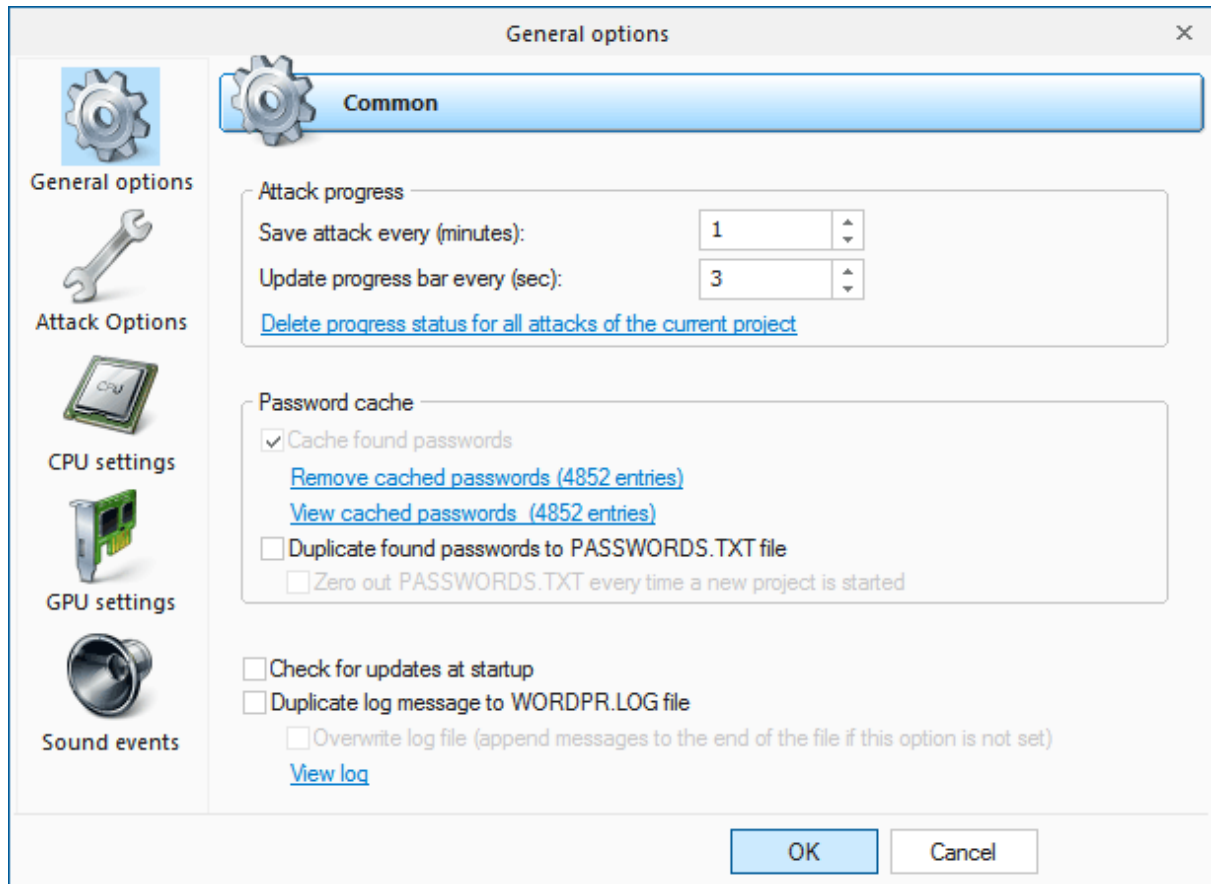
General options

×

General options

Attack Options

CPU

CPU settings

GPU settings

Sound events

Common

Attack progress

Save attack every (minutes): 1

Update progress bar every (sec): 3

Delete progress status for all attacks of the current project

Password cache

Cache found passwords

Remove cached passwords (4852 entries)

View cached passwords (4852 entries)

Duplicate found passwords to PASSWORDS.TXT file

Zero out PASSWORDS.TXT every time a new project is started

Check for updates at startup

Duplicate log message to WORDPR.LOG file

Overwrite log file (append messages to the end of the file if this option is not set)

View log

OK

Cancel